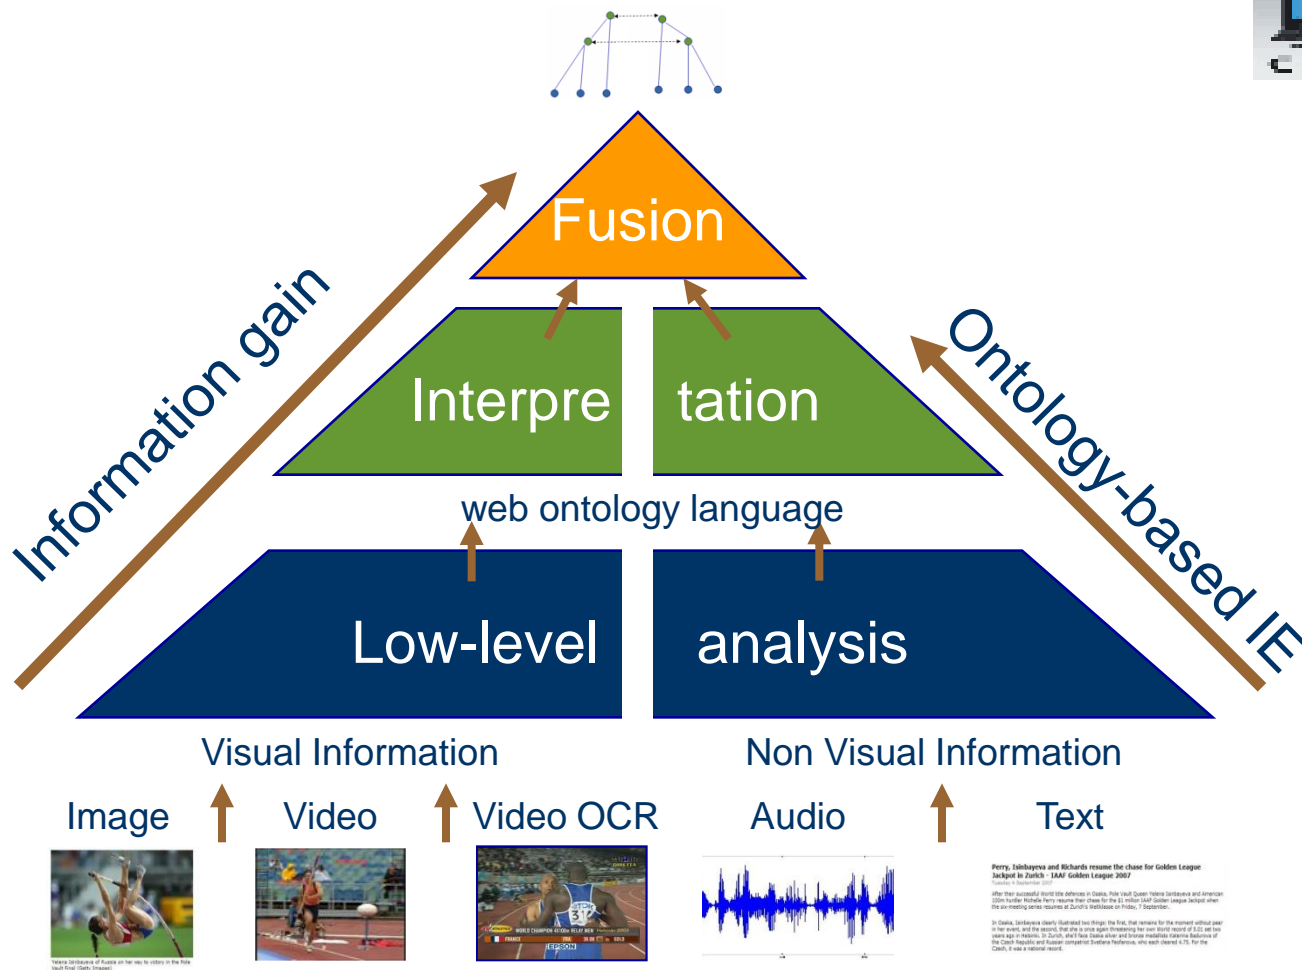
Fusion

Information gain

Ontology-based IE

Interpre tation

web ontology language

Low-level analysis

Visual Information

Non Visual Information

Image

Video

Video OCR

Audio

Text

Perry, Isinbayeva and Richards resume the chase for Golden League Jackpot in Zurich - IAAF Golden League 2007

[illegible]